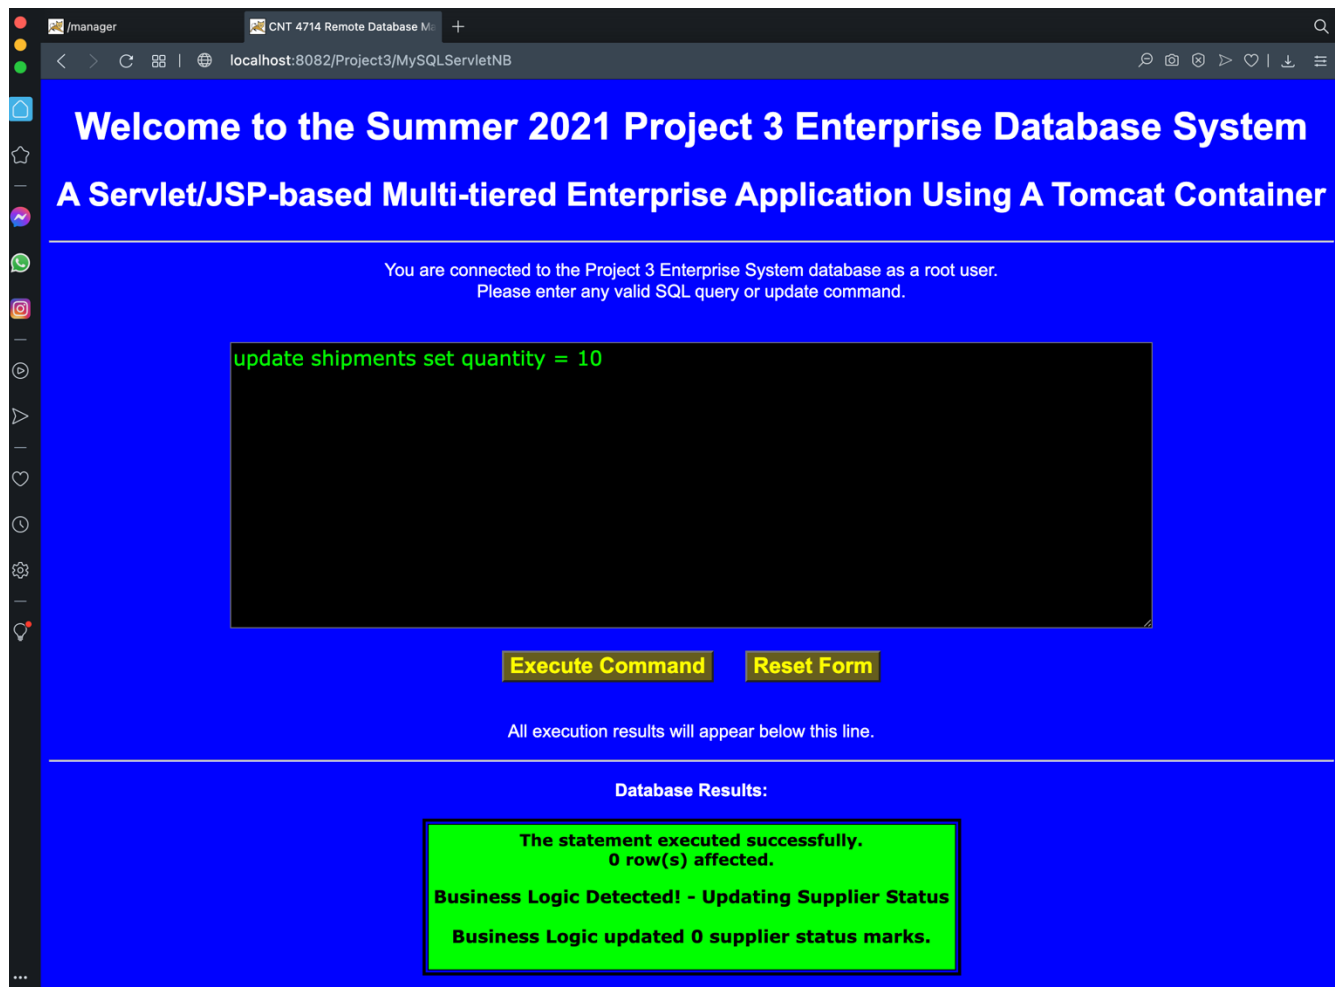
/manager
CNT 4714 Remote Database M
localhost:8082/Project3/MySQLServletNB

Welcome to the Summer 2021 Project 3 Enterprise Database System

A Servlet/JSP-based Multi-tiered Enterprise Application Using A Tomcat Container

You are connected to the Project 3 Enterprise System database as a root user.
Please enter any valid SQL query or update command.

update shipments set quantity = 10

Execute Command

Reset Form

All execution results will appear below this line.

Database Results:

The statement executed successfully.
0 row(s) affected.

Business Logic Detected! - Updating Supplier Status

Business Logic updated 0 supplier status marks.